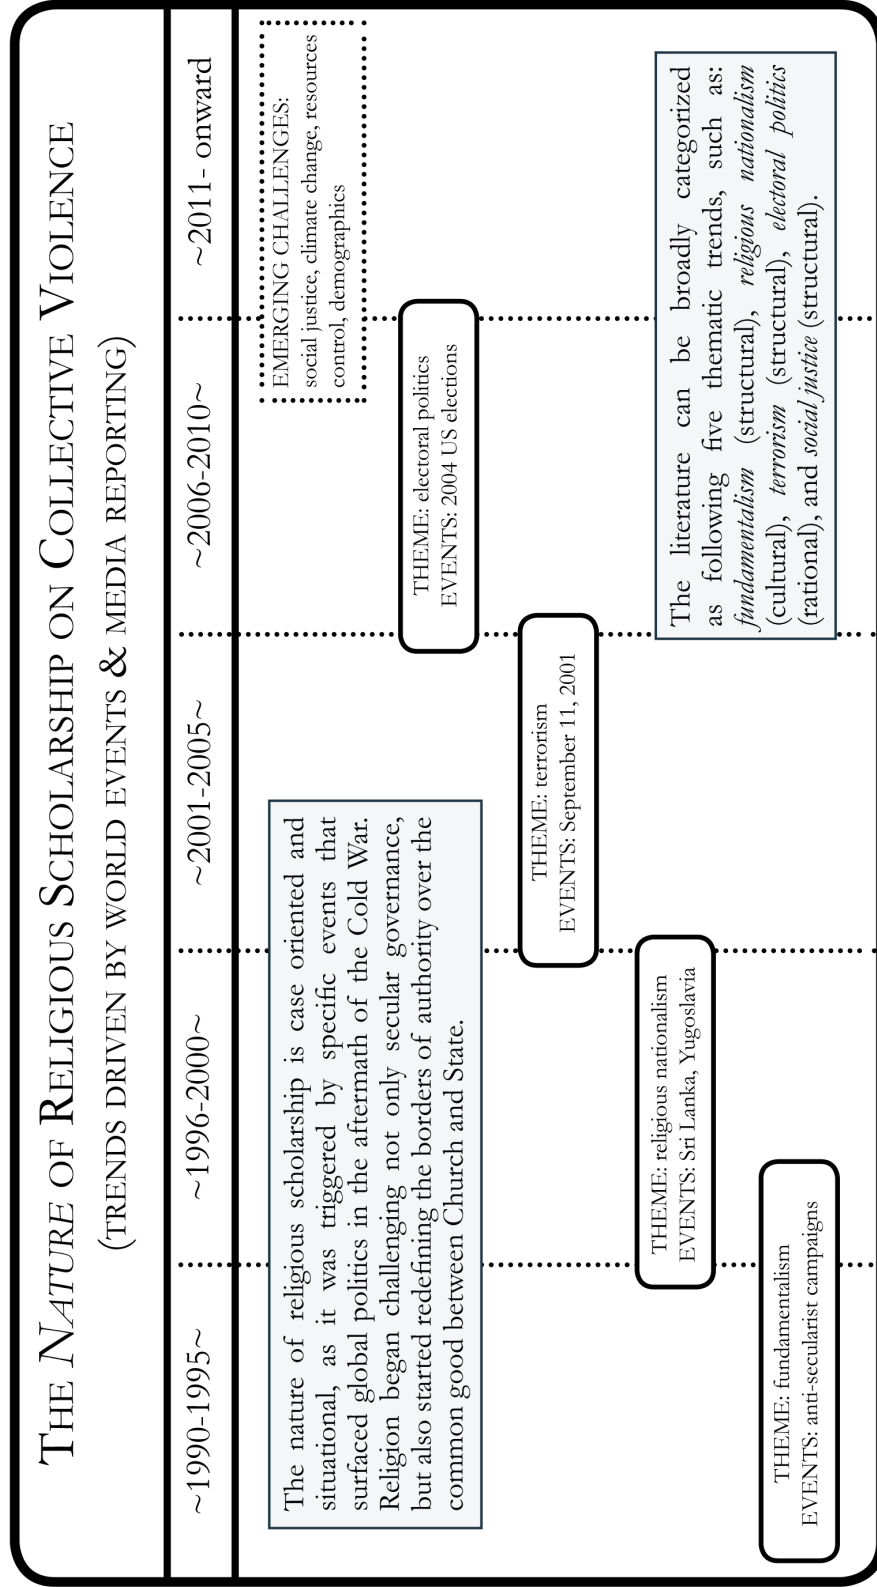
THE NATURE OF RELIGIOUS SCHOLARSHIP ON COLLECTIVE VIOLENCE
(TRENDS DRIVEN BY WORLD EVENTS & MEDIA REPORTING)

~1990-1995~

~1996-2000~

~2001-2005~

~2006-2010~

~2011- onward

EMERGING CHALLENGES: social justice, climate change, resources control, demographics

The nature of religious scholarship is case oriented and situational, as it was triggered by specific events that surfaced global politics in the aftermath of the Cold War. Religion began challenging not only secular governance, but also started redefining the borders of authority over the common good between Church and State.

THEME: electoral politics
EVENTS: 2004 US elections

THEME: terrorism
EVENTS: September 11, 2001

THEME: religious nationalism
EVENTS: Sri Lanka, Yugoslavia

THEME: fundamentalism
EVENTS: anti-secularist campaigns

The literature can be broadly categorized as following five thematic trends, such as: *fundamentalism* (structural), *religious nationalism* (cultural), *terrorism* (structural), *electoral politics* (rational), and *social justice* (structural).